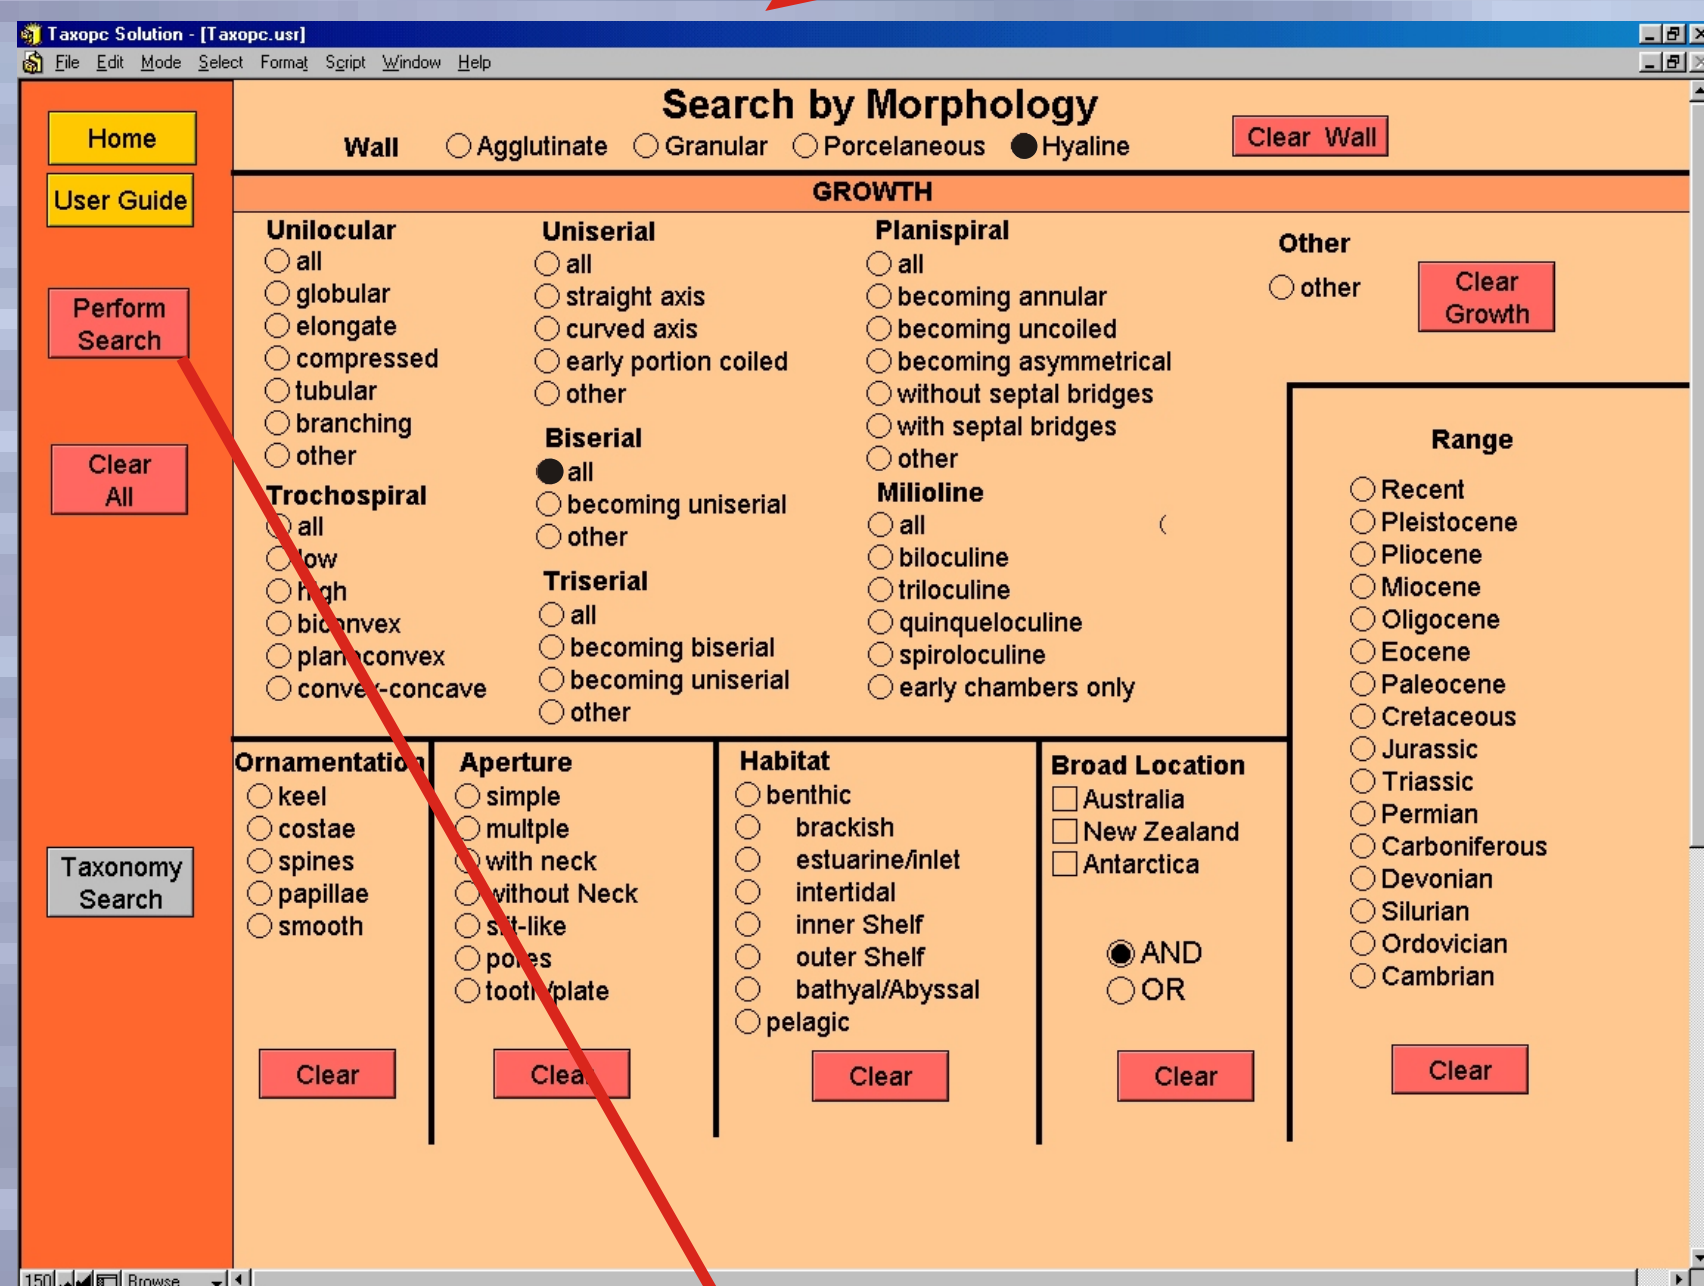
Taxopc Solution - [Taxopc.usr]
File Edit Mode Select Format Script Window Help

Home
User Guide
Perform Search
Clear All
Taxonomy Search

Search by Morphology
Wall ○ Agglutinate ○ Granular ○ Porcelaneous ● Hyaline
Clear Wall

GROWTH

Unilocular
○ all
○ globular
○ elongate
○ compressed
○ tubular
○ branching
○ other

Trochospiral
○ all
○ low
○ high
○ biconvex
○ planoconvex
○ convex-concave

Uniserial
○ all
○ straight axis
○ curved axis
○ early portion coiled
○ other

Biserial
● all
○ becoming uniserial
○ other

Triserial
○ all
○ becoming biserial
○ becoming uniserial
○ other

Planispiral
○ all
○ becoming annular
○ becoming uncoiled
○ becoming asymmetrical
○ without septal bridges
○ with septal bridges
○ other

Milioline
○ all
○ biloculine
○ triloculine
○ quinqueloculine
○ spiroloculine
○ early chambers only

Other
○ other
Clear Growth

Range
○ Recent
○ Pleistocene
○ Pliocene
○ Miocene
○ Oligocene
○ Eocene
○ Paleocene
○ Cretaceous
○ Jurassic
○ Triassic
○ Permian
○ Carboniferous
○ Devonian
○ Silurian
○ Ordovician
○ Cambrian
Clear

Ornamentation
○ keel
○ costae
○ spines
○ papillae
○ smooth
Clear

Aperture
○ simple
○ multple
○ with neck
○ without Neck
○ slit-like
○ pores
○ tooth/plate
Clear

Habitat
○ benthic
○ brackish
○ estuarine/inlet
○ intertidal
○ inner Shelf
○ outer Shelf
○ bathyal/Abyssal
○ pelagic
Clear

Broad Location
☐ Australia
☐ New Zealand
☐ Antarctica
● AND
○ OR
Clear

150 Browse